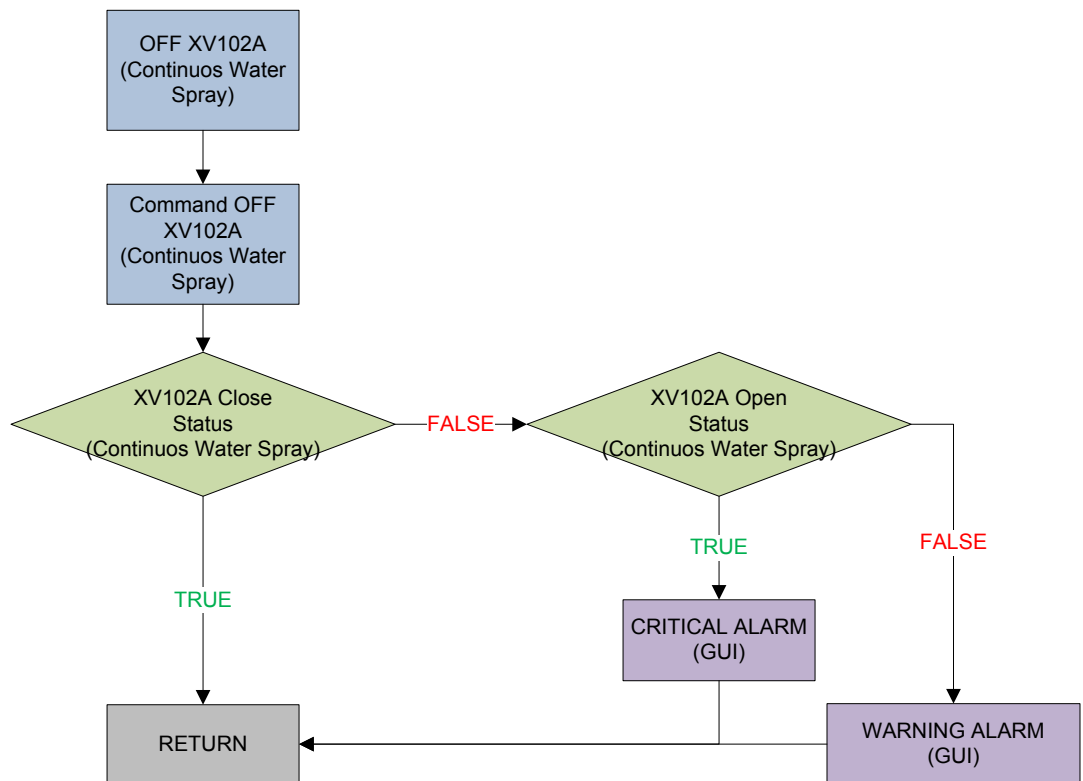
OFF XV102A
(Continuos Water Spray)

Command OFF XV102A
(Continuos Water Spray)

XV102A Close Status
(Continuos Water Spray)

FALSE

XV102A Open Status
(Continuos Water Spray)

TRUE

TRUE

FALSE

CRITICAL ALARM
(GUI)

RETURN

WARNING ALARM
(GUI)